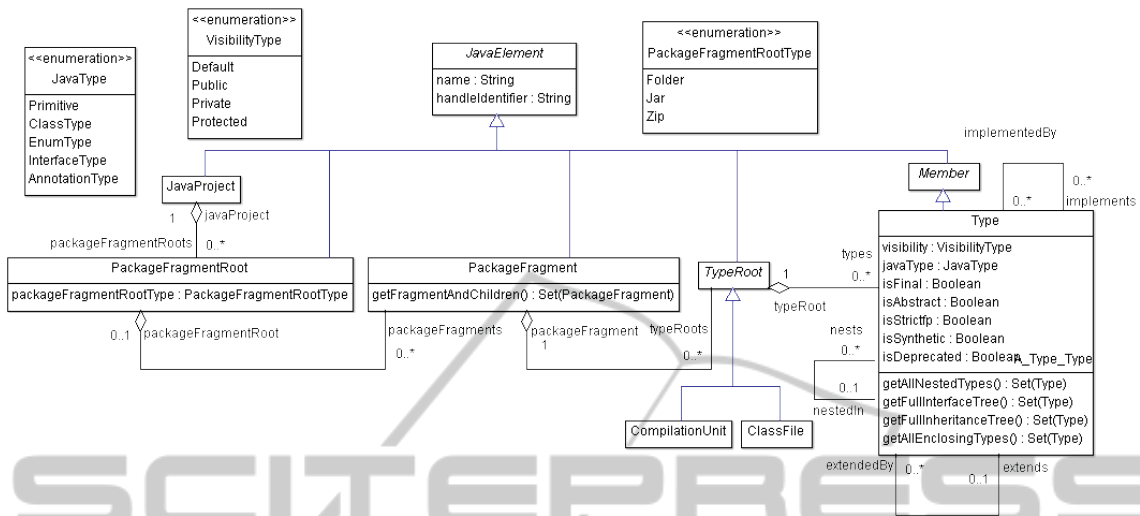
<<enumeration>>
JavaType
Primitive
ClassType
EnumType
InterfaceType
AnnotationType

<<enumeration>>
VisibilityType
Default
Public
Private
Protected

JavaElement
name : String
handleIdentifier : String

<<enumeration>>
PackageFragmentRootType
Folder
Jar
Zip

implementedBy

JavaProject
1 javaProject
packageFragmentRoots 0..*

Member
0..* 0..* implements

Type
visibility : VisibilityType
javaType : JavaType
isFinal : Boolean
isAbstract : Boolean
isStrictfp : Boolean
isSynthetic : Boolean
isDeprecated : Boolean
A_Type_Type
getAllNestedTypes() : Set(Type)
getFullInterfaceTree() : Set(Type)
getFullInheritanceTree() : Set(Type)
getAllEnclosingTypes() : Set(Type)

PackageFragmentRoot
packageFragmentRootType : PackageFragmentRootType

PackageFragment
getFragmentAndChildren() : Set(PackageFragment)

TypeRoot
1
types 0..*
typeRoot

0..1 packageFragmentRoot
packageFragments 0..*
packageFragment 1
typeRoots 0..*

nests 0..*
0..1 nestedIn

CompilationUnit
ClassFile

extendedBy 0..*
0..1 extends

SCITEPRESS